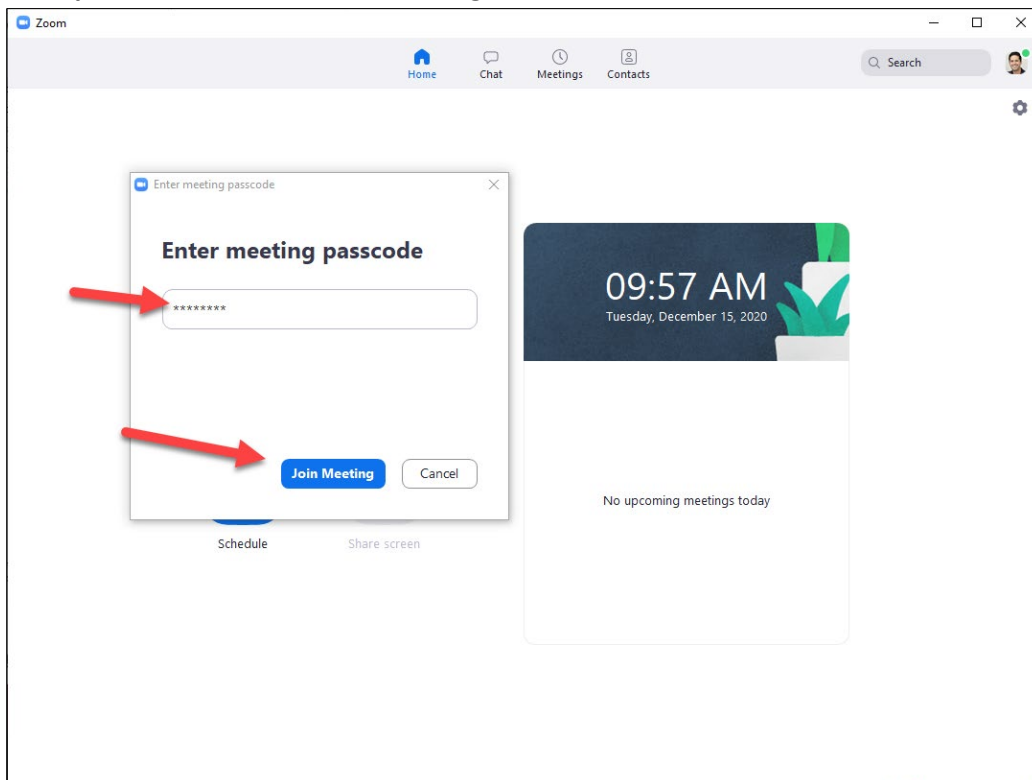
Zoom

Home Chat Meetings Contacts

Search

Enter meeting passcode

Enter meeting passcode

********

Join Meeting Cancel

Schedule Share screen

09:57 AM
Tuesday, December 15, 2020

No upcoming meetings today